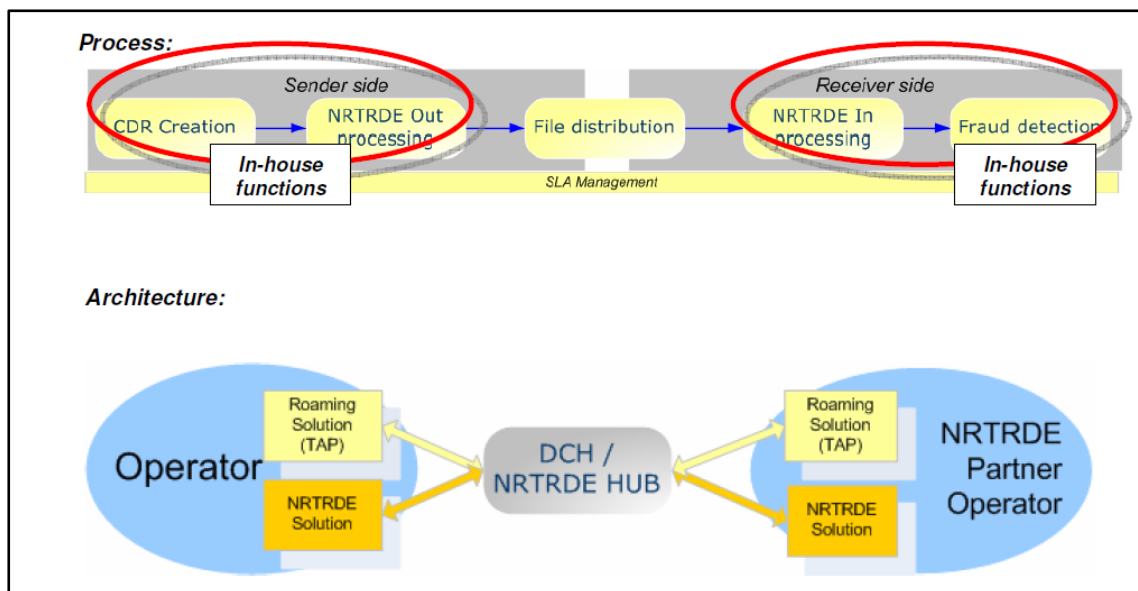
Process:

Sender side

CDR Creation

NRTRDE Out processing

In-house functions

File distribution

Receiver side

NRTRDE In processing

Fraud detection

In-house functions

SLA Management

Architecture:

Operator

Roaming Solution (TAP)

NRTRDE Solution

DCH / NRTRDE HUB

Roaming Solution (TAP)

NRTRDE Solution

NRTRDE Partner Operator